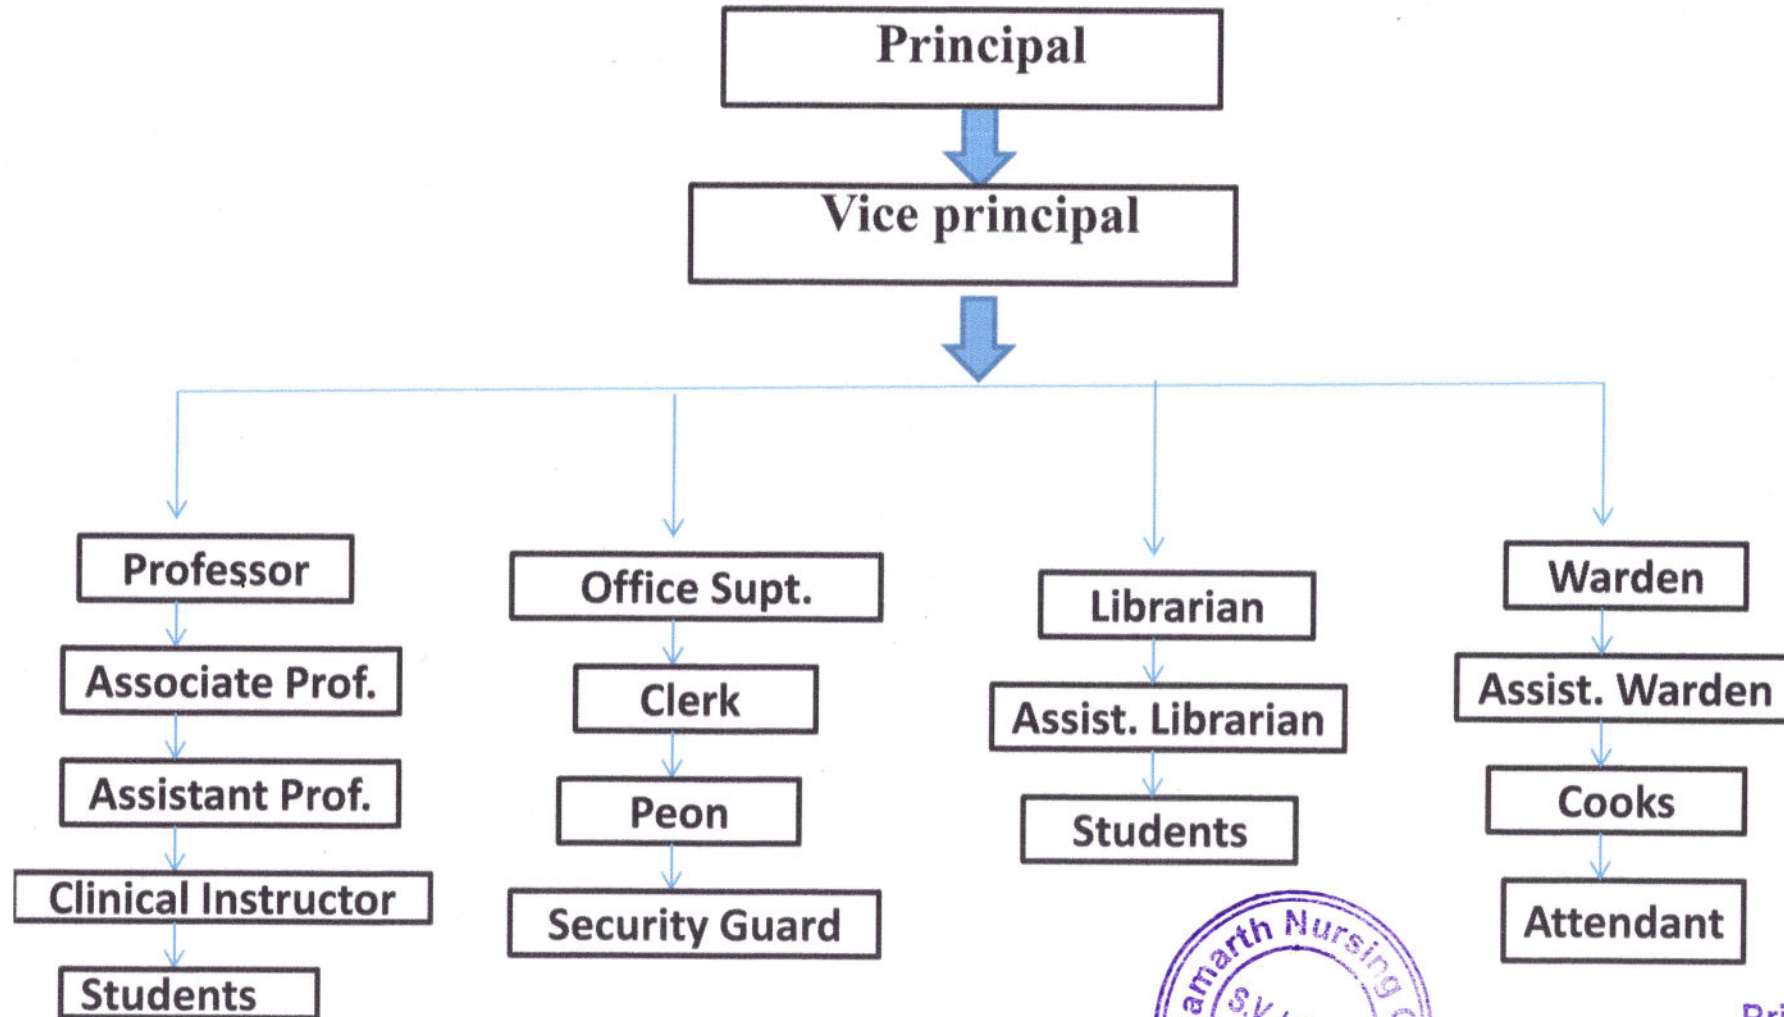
Principal

Vice principal

Professor

Associate Prof.

Assistant Prof.

Clinical Instructor

Students

Office Supt.

Clerk

Peon

Security Guard

Librarian

Assist. Librarian

Students

Warden

Assist. Warden

Cooks

Attendant

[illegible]amarth Nursing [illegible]
S.V. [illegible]

Pri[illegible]